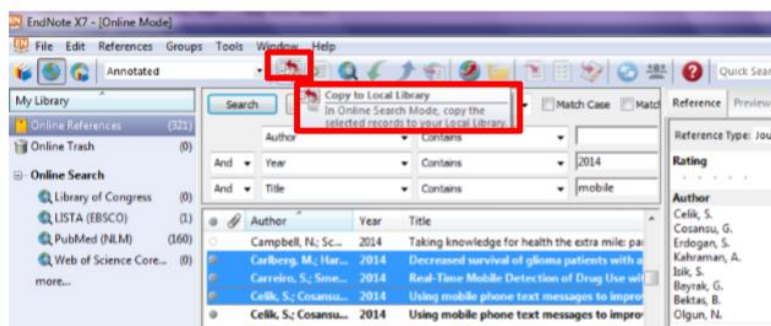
EndNote X7 - [Online Mode]

File Edit References Groups Tools Window Help

Annotated

Quick Sear

My Library

Online References (321)

Online Trash (0)

Online Search

Library of Congress (0)

LISTA (EBSCO) (1)

PubMed (NLM) (160)

Web of Science Core... (0)

more...

Search

Copy to Local Library

In Online Search Mode, copy the selected records to your Local Library.

Match Case Match

Author Contains

And Year Contains 2014

And Title Contains mobile

| | Author | Year | Title |
|---|---|---|---|
| | Campbell, N.; Sc... | 2014 | Taking knowledge for health the extra mile: pa |
| | Carlberg, M.; Har... | 2014 | Decreased survival of glioma patients with a |
| | Carreiro, S.; Sme... | 2014 | Real-Time Mobile Detection of Drug Use wi |
| | Celik, S.; Cosansu... | 2014 | Using mobile phone text messages to impro |
| | Celik, S.; Cosansu... | 2014 | Using mobile phone text messages to impro |

Reference Preview

Reference Type: Jou

Rating

Author

Celik, S.
Cosansu, G.
Erdogan, S.
Kahraman, A.
Isik, S.
Bayrak, G.
Bektas, B.
Olgun, N.